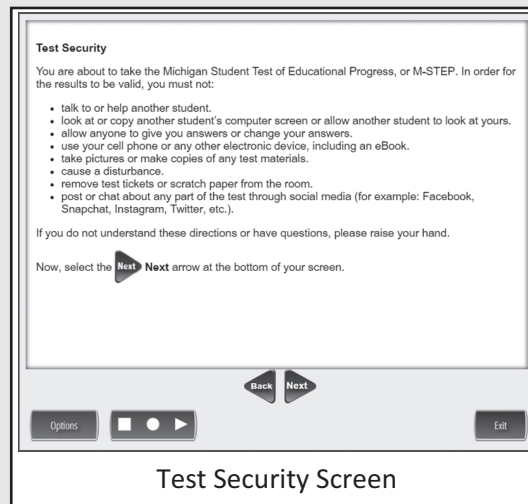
Test Security

You are about to take the Michigan Student Test of Educational Progress, or M-STEP. In order for the results to be valid, you must not:

- talk to or help another student.
- look at or copy another student's computer screen or allow another student to look at yours.
- allow anyone to give you answers or change your answers.
- use your cell phone or any other electronic device, including an eBook.
- take pictures or make copies of any test materials.
- cause a disturbance.
- remove test tickets or scratch paper from the room.
- post or chat about any part of the test through social media (for example: Facebook, Snapchat, Instagram, Twitter, etc.).

If you do not understand these directions or have questions, please raise your hand.

Now, select the Next Next arrow at the bottom of your screen.

Back Next

Options

Exit

Test Security Screen